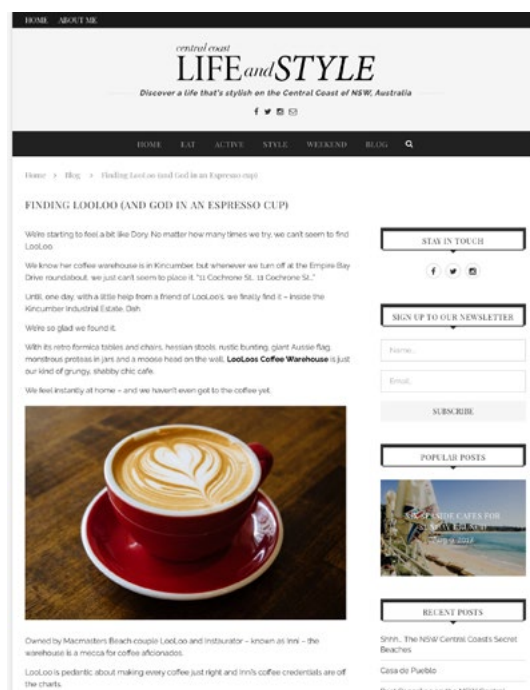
HOME ABOUT ME

central coast
LIFE and STYLE
Discover a life that's stylish on the Central Coast of NSW, Australia

HOME EAT ACTIVE STYLE WEEKEND BLOG

Home > Blog > Finding LooLoo (and God in an Espresso cup)

FINDING LOOLOO (AND GOD IN AN ESPRESSO CUP)

We're starting to feel a bit like Dory. No matter how many times we try, we can't seem to find LooLoo.

We know her coffee warehouse is in Kincumber, but whenever we turn off at the Empire Bay Drive roundabout, we just can't seem to place it. "11 Cochrone St... 11 Cochrone St..."

Until, one day, with a little help from a friend of LooLoo's, we finally find it – inside the Kincumber Industrial Estate. Duh.

We're so glad we found it.

With its retro formica tables and chairs, hessian stools, rustic bunting, giant Aussie flag, monstrous proteas in jars and a moose head on the wall, **LooLoos Coffee Warehouse** is just our kind of grungy, shabby chic cafe.

We feel instantly at home – and we haven't even got to the coffee yet.

Owned by Macmasters Beach couple LooLoo and Instiurator – known as Inni – the warehouse is a mecca for coffee aficionados.

LooLoo is pedantic about making every coffee just right and Inni's coffee credentials are off the charts.

STAY IN TOUCH

SIGN UP TO OUR NEWSLETTER

Name...

Email...

SUBSCRIBE

POPULAR POSTS

SIX SEASIDE CAFES FOR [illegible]

RECENT POSTS

Shhh... The NSW Central Coasts Secret Beaches

Casa de Pueblo

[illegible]